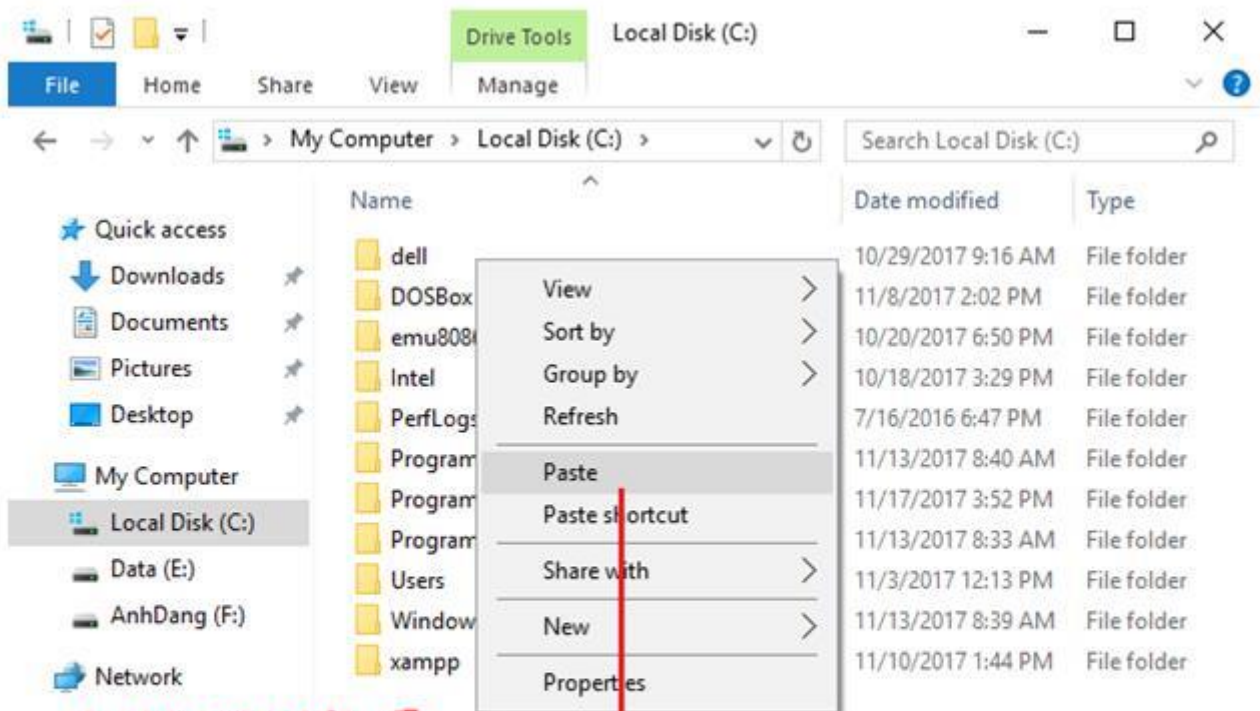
Drive Tools
Local Disk (C:)

File
Home
Share
View
Manage

My Computer > Local Disk (C:) >
Search Local Disk (C:)

Quick access
Downloads
Documents
Pictures
Desktop
My Computer
Local Disk (C:)
Data (E:)
AnhDang (F:)
Network

| Name | Date modified | Type |
|---|---|---|
| dell | 10/29/2017 9:16 AM | File folder |
| DOSBox | 11/8/2017 2:02 PM | File folder |
| emu808 | 10/20/2017 6:50 PM | File folder |
| Intel | 10/18/2017 3:29 PM | File folder |
| PerfLogs | 7/16/2016 6:47 PM | File folder |
| Program | 11/13/2017 8:40 AM | File folder |
| Program | 11/17/2017 3:52 PM | File folder |
| Program | 11/13/2017 8:33 AM | File folder |
| Users | 11/3/2017 12:13 PM | File folder |
| Window | 11/13/2017 8:39 AM | File folder |
| xampp | 11/10/2017 1:44 PM | File folder |

View
Sort by
Group by
Refresh
Paste
Paste shortcut
Share with
New
Properties